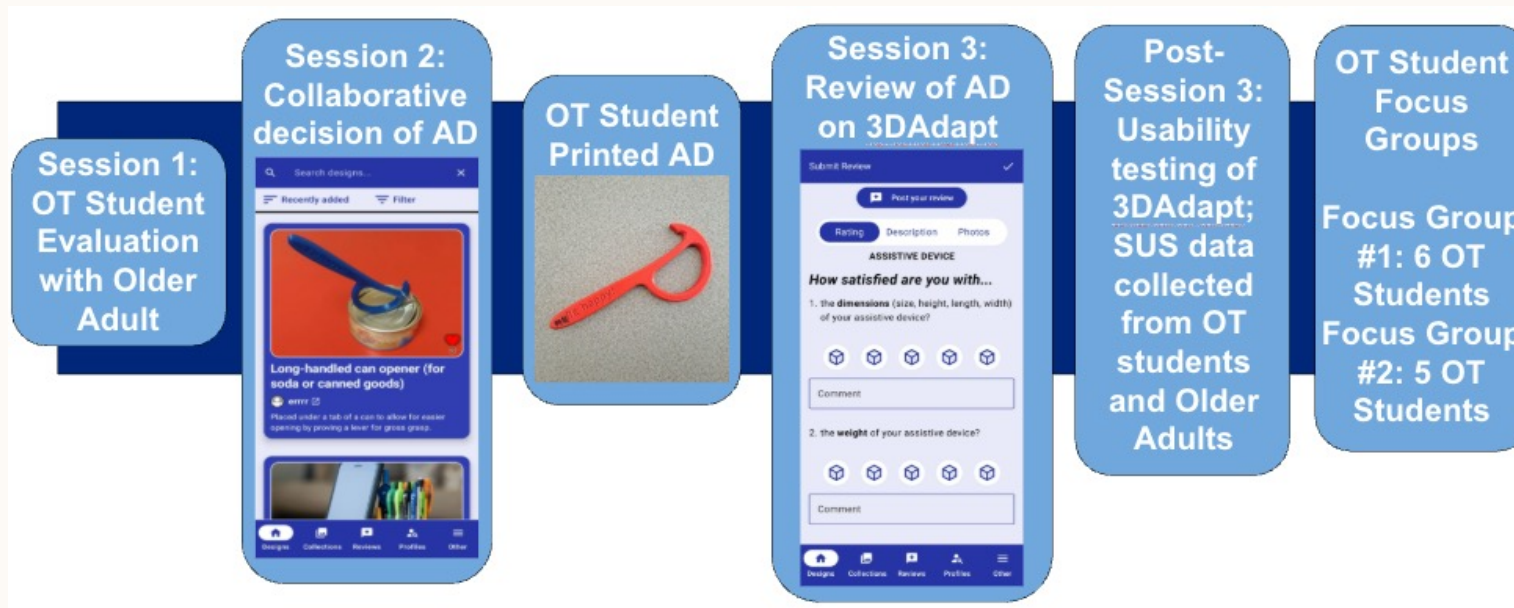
Session 1: OT Student Evaluation with Older Adult

Session 2: Collaborative decision of AD

Search designs...

Recently added

Filter

Long-handled can opener (for soda or canned goods)

emrr

Placed under a tab of a can to allow for easier opening by proving a lever for gross grasp.

Designs Collections Reviews Profiles Other

OT Student Printed AD

Session 3: Review of AD on 3DAdapt

Submit Review

Post your review

Rating Description Photos

ASSISTIVE DEVICE

How satisfied are you with...

1. the dimensions (size, height, length, width) of your assistive device?

Comment

2. the weight of your assistive device?

Comment

Designs Collections Reviews Profiles Other

Post-Session 3: Usability testing of 3DAdapt; SUS data collected from OT students and Older Adults

OT Student Focus Groups

Focus Group #1: 6 OT Students
Focus Group #2: 5 OT Students